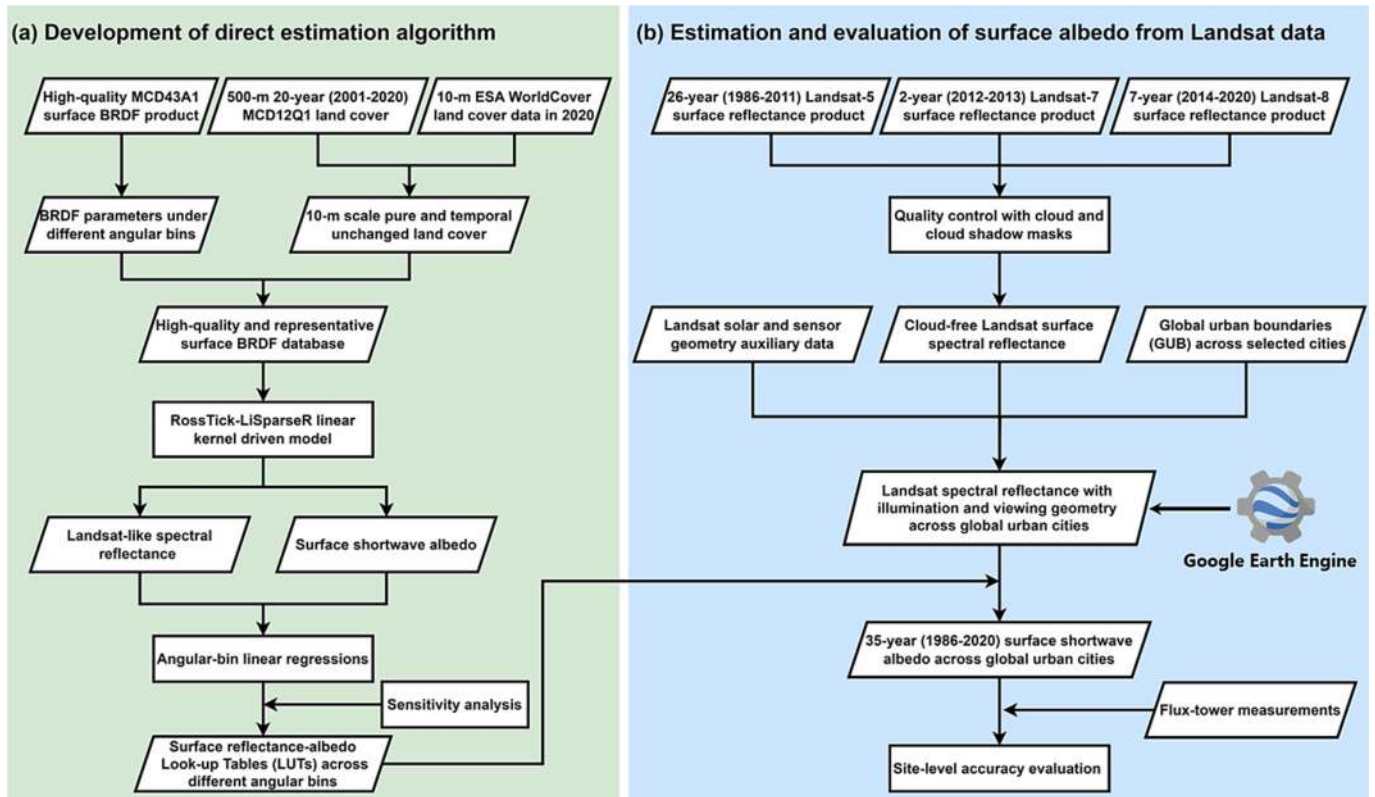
(a) Development of direct estimation algorithm

High-quality MCD43A1 surface BRDF product

500-m 20-year (2001-2020) MCD12Q1 land cover

10-m ESA WorldCover land cover data in 2020

BRDF parameters under different angular bins

10-m scale pure and temporal unchanged land cover

High-quality and representative surface BRDF database

RossTick-LiSparseR linear kernel driven model

Landsat-like spectral reflectance

Surface shortwave albedo

Angular-bin linear regressions

Sensitivity analysis

Surface reflectance-albedo Look-up Tables (LUTs) across different angular bins

(b) Estimation and evaluation of surface albedo from Landsat data

26-year (1986-2011) Landsat-5 surface reflectance product

2-year (2012-2013) Landsat-7 surface reflectance product

7-year (2014-2020) Landsat-8 surface reflectance product

Quality control with cloud and cloud shadow masks

Landsat solar and sensor geometry auxiliary data

Cloud-free Landsat surface spectral reflectance

Global urban boundaries (GUB) across selected cities

Landsat spectral reflectance with illumination and viewing geometry across global urban cities

Google Earth Engine

35-year (1986-2020) surface shortwave albedo across global urban cities

Flux-tower measurements

Site-level accuracy evaluation